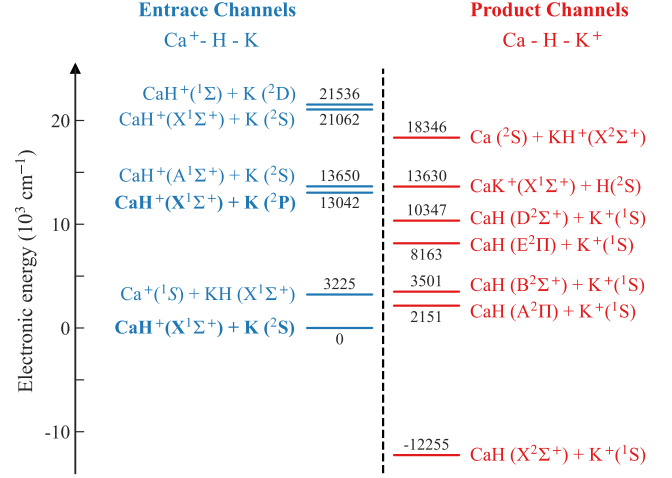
Entrace Channels
$Ca^{+}$- H - K

Product Channels
Ca - H - $K^{+}$

Electronic energy ($10^3$ cm$^{-1}$)

20
10
0
-10

$CaH^{+}(^{1}\Sigma)$ + K ($^{2}$D)
$CaH^{+}(X^{1}\Sigma^{+})$ + K ($^{2}$S)
21536
21062

$CaH^{+}(A^{1}\Sigma^{+})$ + K ($^{2}$S)
$CaH^{+}(X^{1}\Sigma^{+})$ + K ($^{2}$P)
13650
13042

$Ca^{+}(^{1}S)$ + KH ($X^{1}\Sigma^{+}$)
3225
$CaH^{+}(X^{1}\Sigma^{+})$ + K ($^{2}$S)
0

18346
Ca ($^{2}$S) + $KH^{+}(X^{2}\Sigma^{+})$
13630
$CaK^{+}(X^{1}\Sigma^{+})$ + H($^{2}$S)
10347
CaH ($D^{2}\Sigma^{+}$) + $K^{+}(^{1}S)$
8163
CaH ($E^{2}\Pi$) + $K^{+}(^{1}S)$
3501
CaH ($B^{2}\Sigma^{+}$) + $K^{+}(^{1}S)$
2151
CaH ($A^{2}\Pi$) + $K^{+}(^{1}S)$
-12255
CaH ($X^{2}\Sigma^{+}$) + $K^{+}(^{1}S)$